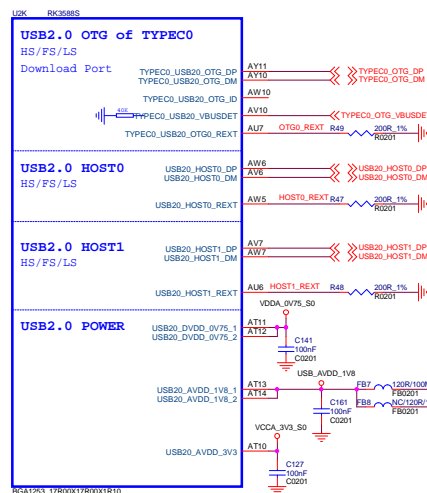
U2K RK3588S

USB2.0 OTG of TYPEC0
HS/FS/LS
Download Port

TYPEC0_USB20_OTG_DP AY11 TYPEC0_OTG_DP
TYPEC0_USB20_OTG_DM AY10 TYPEC0_OTG_DM
AW10
TYPEC0_USB20_OTG_ID
40K
TYPEC0_USB20_VBUSDET AV10 TYPEC0_OTG_VBUSDET
TYPEC0_USB20_OTG0_REXT AU7 OTG0_REXT R49 200R_1% R0201

USB2.0 HOST0
HS/FS/LS

USB20_HOST0_DP AW6 USB20_HOST0_DP
USB20_HOST0_DM AV6 USB20_HOST0_DM
USB20_HOST0_REXT AW5 HOST0_REXT R47 200R_1% R0201

USB2.0 HOST1
HS/FS/LS

USB20_HOST1_DP AV7 USB20_HOST1_DP
USB20_HOST1_DM AW7 USB20_HOST1_DM
USB20_HOST1_REXT AU6 HOST1_REXT R48 200R_1% R0201

USB2.0 POWER

VDDA_0V75_S0
USB20_DVDD_0V75_1 AT11
USB20_DVDD_0V75_2 AT12
C141 100nF C0201

USB_AVDD_1V8
USB20_AVDD_1V8_1 AT13
USB20_AVDD_1V8_2 AT14
C161 100nF C0201
FB7 120R/100M FB0201
FB8 NC/120R/ FB0201

VCCA_3V3_S0
USB20_AVDD_3V3 AT10
C127 100nF C0201

BGA1253_17R00X17R00X1R10